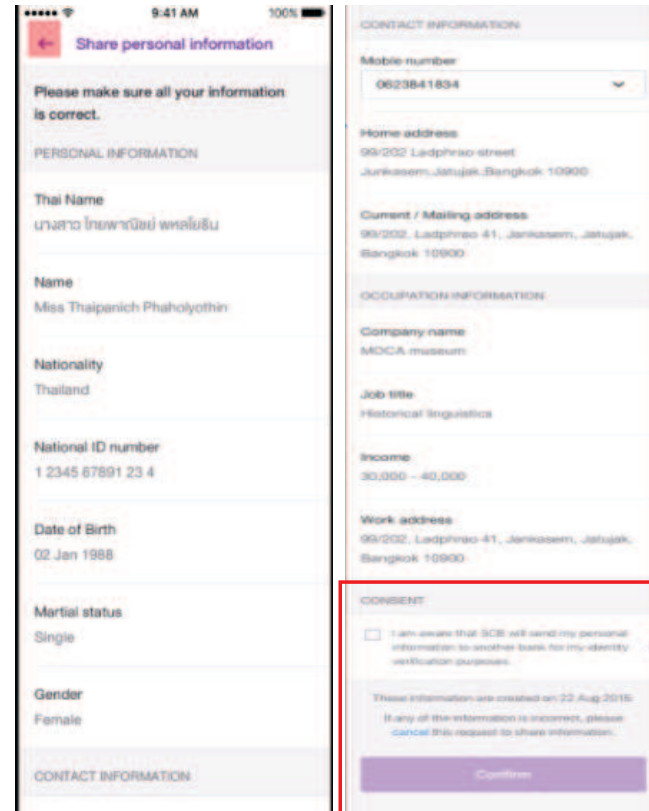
9:41 AM 100%

Share personal information

Please make sure all your information is correct.

PERSONAL INFORMATION

Thai Name
นางสาว ไทยพาณิชย์ พหลโยธิน

Name
Miss Thaipanich Phaholyothin

Nationality
Thailand

National ID number
1 2345 67891 23 4

Date of Birth
02 Jan 1988

Martial status
Single

Gender
Female

CONTACT INFORMATION

CONTACT INFORMATION

Mobile number
0623841834

Home address
99/202 Ladphrao street Junkasem, Jatujak, Bangkok 10900

Current / Mailing address
99/202, Ladphrao 41, Jankasem, Jatujak, Bangkok 10900

OCCUPATION INFORMATION

Company name
MOCA museum

Job title
Historical linguistics

Income
30,000 - 40,000

Work address
99/202, Ladphrao 41, Jankasem, Jatujak, Bangkok 10900

CONSENT

I am aware that SCB will send my personal information to another bank for my identity verification purposes.

These information are created on 22 Aug 2018

If any of the information is incorrect, please cancel this request to share information.

Confirm